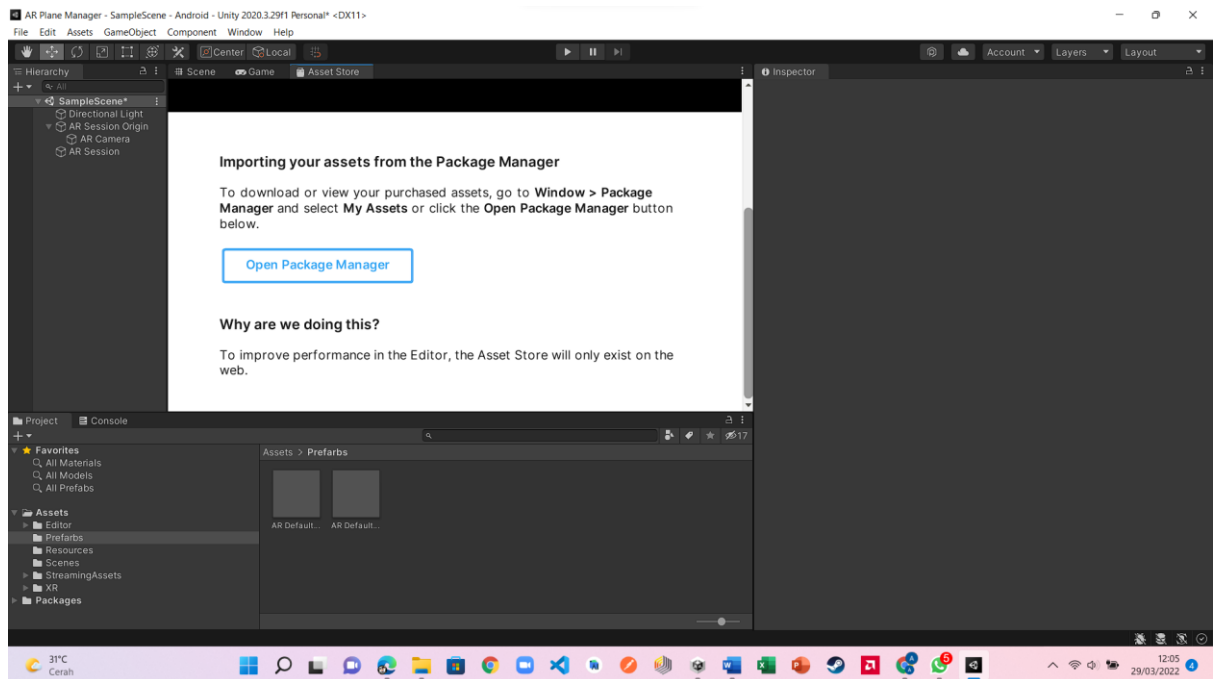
AR Plane Manager - SampleScene - Android - Unity 2020.3.29f1 Personal* <DX11>

File Edit Assets GameObject Component Window Help

Center Local

Account Layers Layout

Hierarchy

All

SampleScene*
Directional Light
AR Session Origin
AR Camera
AR Session

Scene Game Asset Store

Importing your assets from the Package Manager

To download or view your purchased assets, go to **Window > Package Manager** and select **My Assets** or click the **Open Package Manager** button below.

Open Package Manager

Why are we doing this?

To improve performance in the Editor, the Asset Store will only exist on the web.

Inspector

Project Console

17

Favorites
All Materials
All Models
All Prefabs

Assets
Editor
Prefabs
Resources
Scenes
StreamingAssets
XR
Packages

Assets > Prefabs

AR Default... AR Default...

31°C
Cerah

12:05
29/03/2022